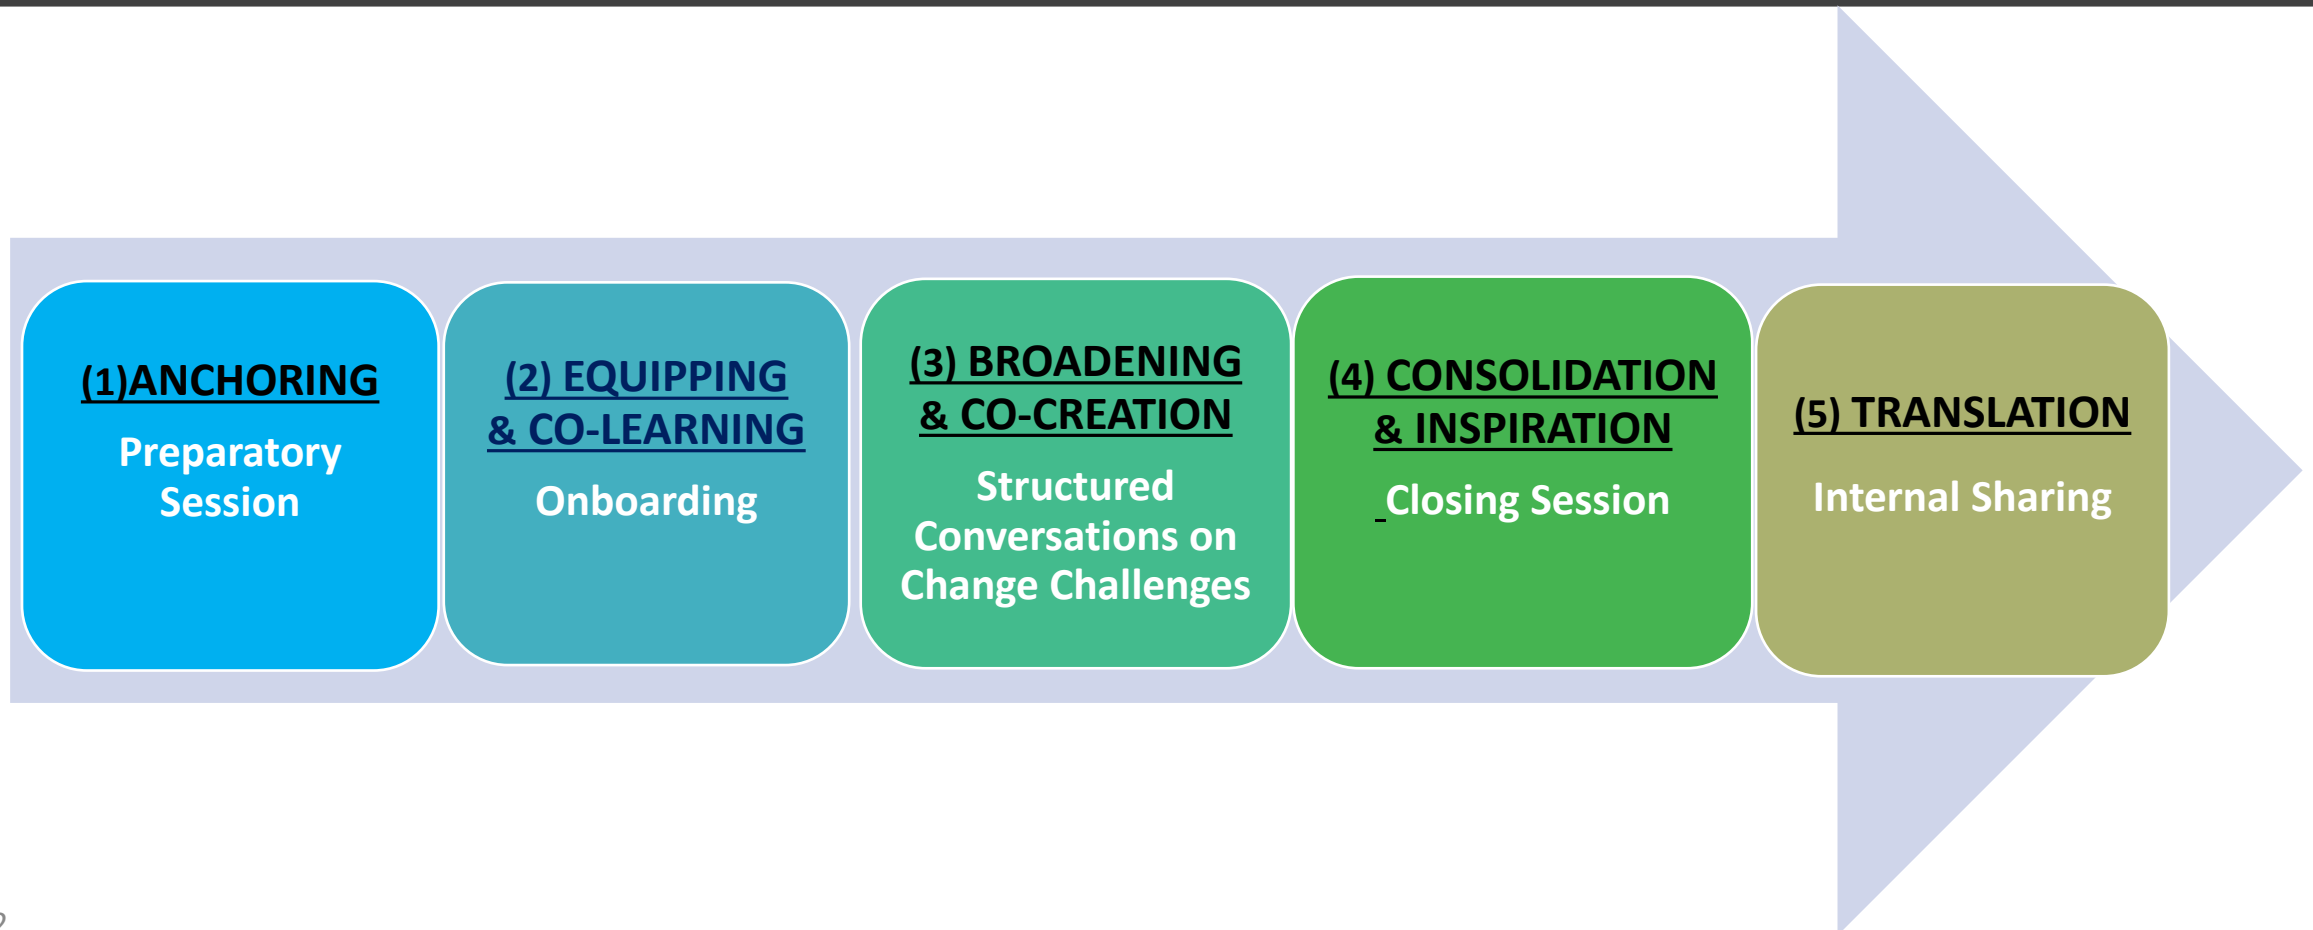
(1)ANCHORING

Preparatory Session

(2) EQUIPPING & CO-LEARNING

Onboarding

(3) BROADENING & CO-CREATION

Structured Conversations on Change Challenges

(4) CONSOLIDATION & INSPIRATION

Closing Session

(5) TRANSLATION

Internal Sharing